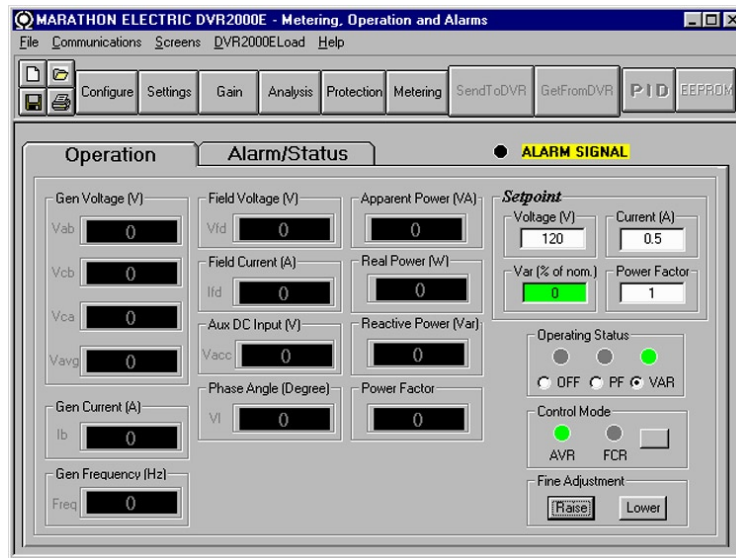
MARATHON ELECTRIC DVR2000E - Metering, Operation and Alarms

File Communications Screens DVR2000ELoad Help

Configure Settings Gain Analysis Protection Metering SendToDVR GetFromDVR PID EEPROM

Operation Alarm/Status

ALARM SIGNAL

Gen Voltage (V)
Vab 0
Vcb 0
Vca 0
Vavg 0

Gen Current (A)
Ib 0

Gen Frequency (Hz)
Freq 0

Field Voltage (V)
Vfd 0

Field Current (A)
Ifd 0

Aux DC Input (V)
Vacc 0

Phase Angle (Degree)
Vl 0

Apparent Power (VA)
0

Real Power (W)
0

Reactive Power (Var)
0

Power Factor
0

Setpoint
Voltage (V) 120
Current (A) 0.5
Var (% of nom.) 0
Power Factor 1

Operating Status
OFF PF VAR

Control Mode
AVR FCR

Fine Adjustment
Raise Lower